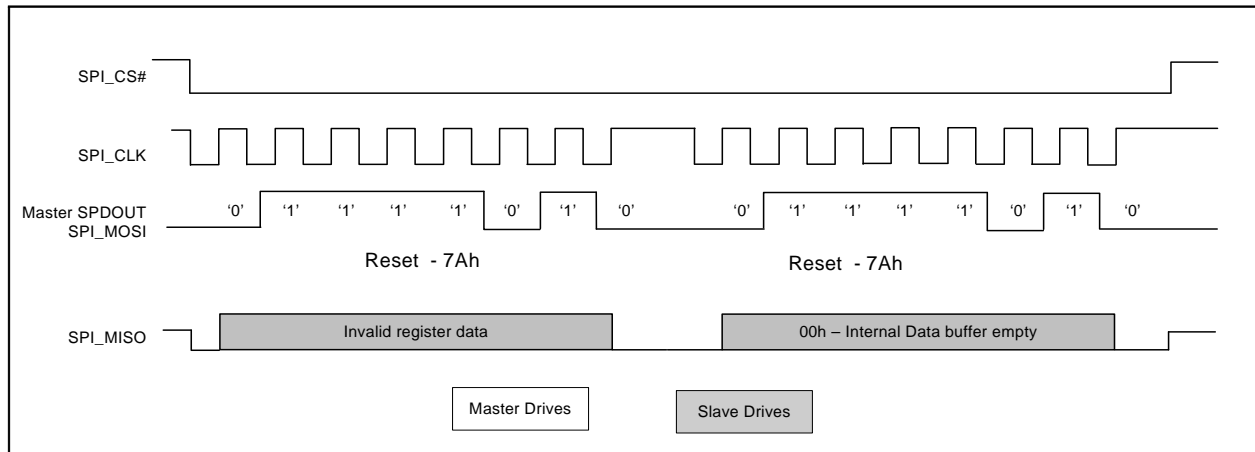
SPI_CS#

SPI_CLK

Master SPDOUT
SPI_MOSI

'0' '1' '1' '1' '1' '0' '1' '0' '0' '1' '1' '1' '1' '0' '1' '0'

Reset - 7Ah

Reset - 7Ah

SPI_MISO

Invalid register data

00h – Internal Data buffer empty

Master Drives

Slave Drives